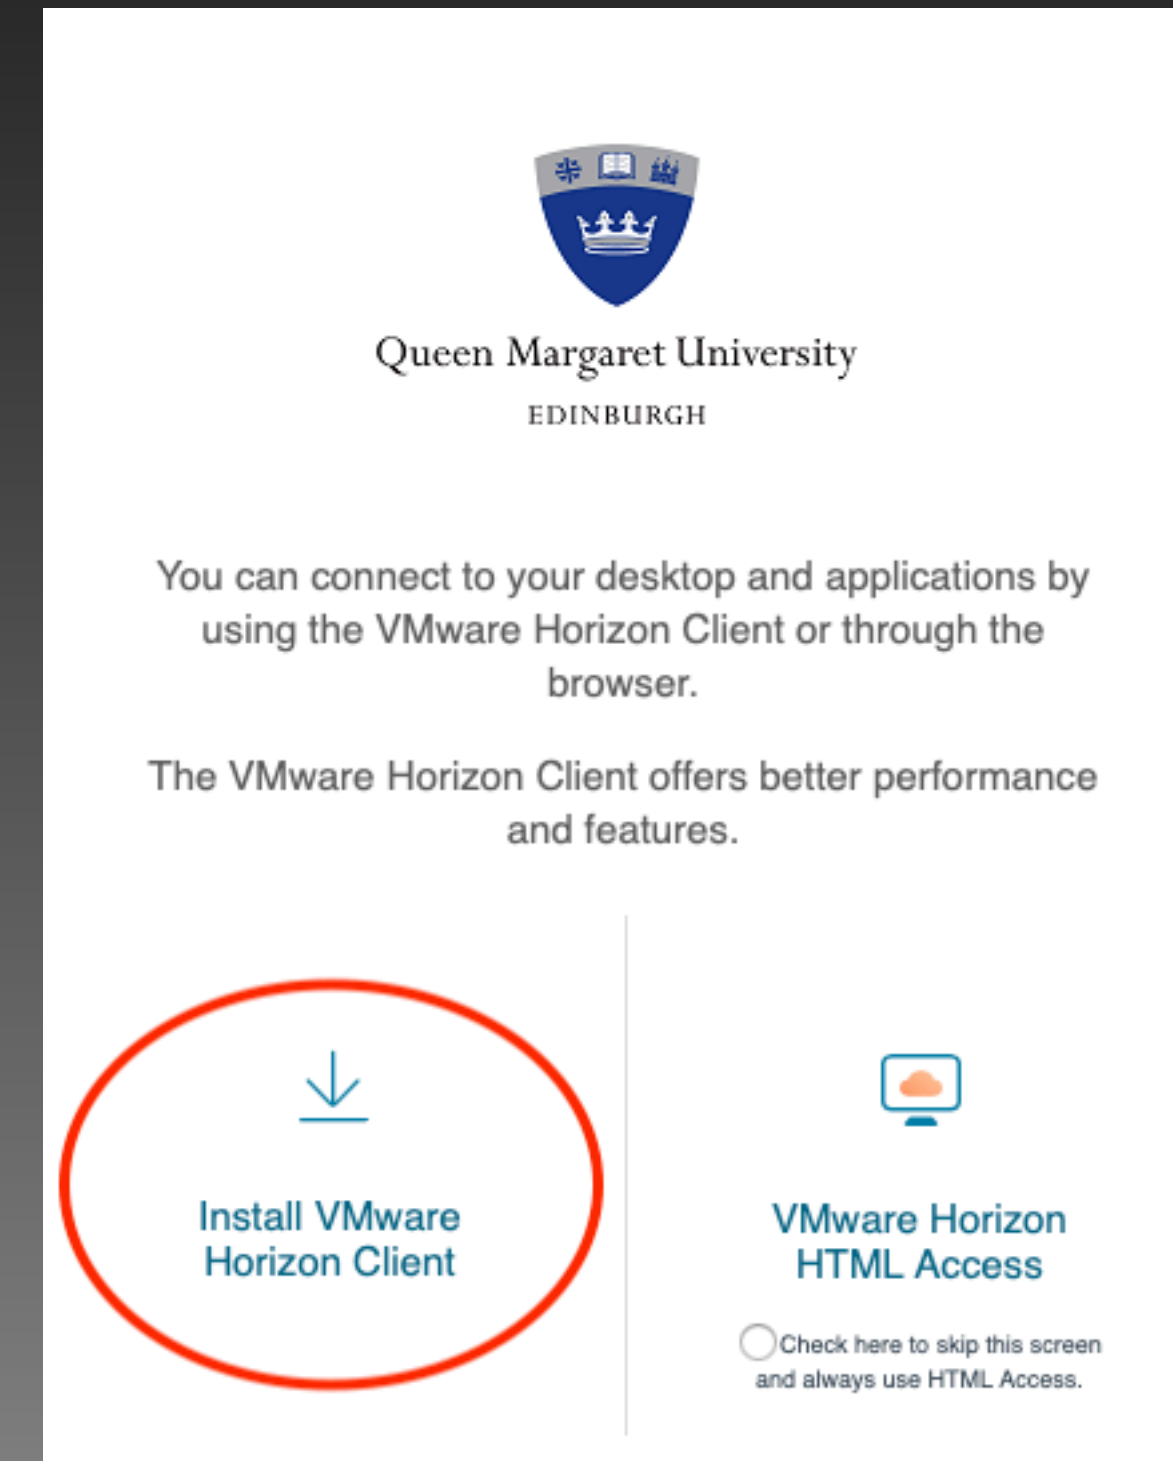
Queen Margaret University

EDINBURGH

You can connect to your desktop and applications by using the VMware Horizon Client or through the browser.

The VMware Horizon Client offers better performance and features.

Install VMware Horizon Client

VMware Horizon HTML Access

Check here to skip this screen and always use HTML Access.